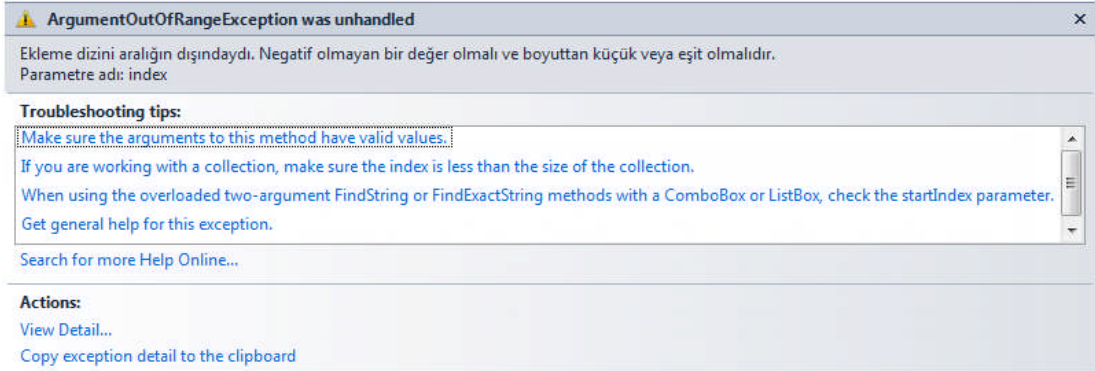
ArgumentOutOfRangeException was unhandled

Ekleme dizini aralığın dışındaydı. Negatif olmayan bir değer olmalı ve boyuttan küçük veya eşit olmalıdır.
Parametre adı: index

Troubleshooting tips:

Make sure the arguments to this method have valid values.

If you are working with a collection, make sure the index is less than the size of the collection.

When using the overloaded two-argument FindString or FindExactString methods with a ComboBox or ListBox, check the startIndex parameter.

Get general help for this exception.

Search for more Help Online...

Actions:

View Detail...

Copy exception detail to the clipboard